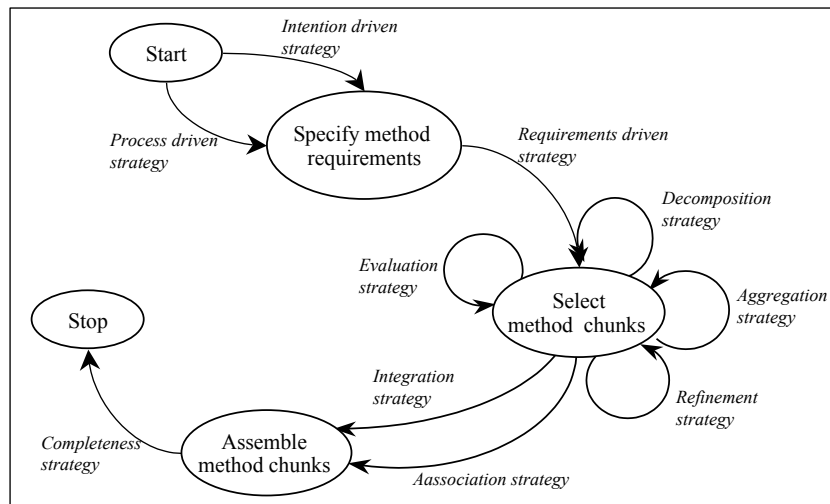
Start

Intention driven strategy

Process driven strategy

Specify method requirements

Requirements driven strategy

Decomposition strategy

Evaluation strategy

Select method chunks

Aggregation strategy

Stop

Refinement strategy

Integration strategy

Completeness strategy

Assemble method chunks

Aassociation strategy